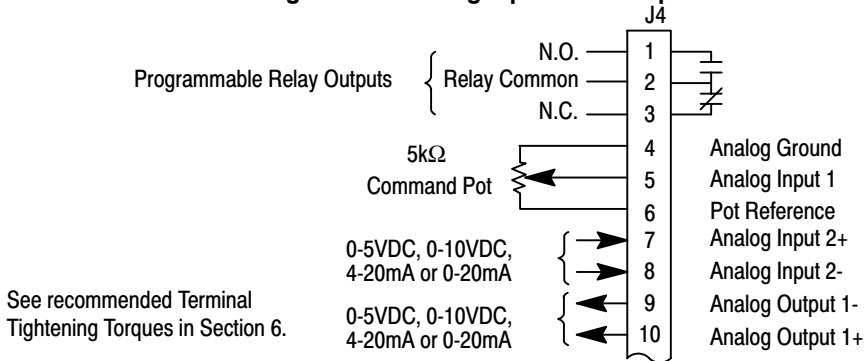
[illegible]
J4

Programmable Relay Outputs
N.O.
Relay Common
N.C.
1
2
3

$5k\Omega$
Command Pot
4
5
6
Analog Ground
Analog Input 1
Pot Reference

0-5VDC, 0-10VDC, 4-20mA or 0-20mA
7
8
Analog Input 2+
Analog Input 2-

See recommended Terminal Tightening Torques in Section 6.

0-5VDC, 0-10VDC, 4-20mA or 0-20mA
9
10
Analog Output 1-
Analog Output 1+